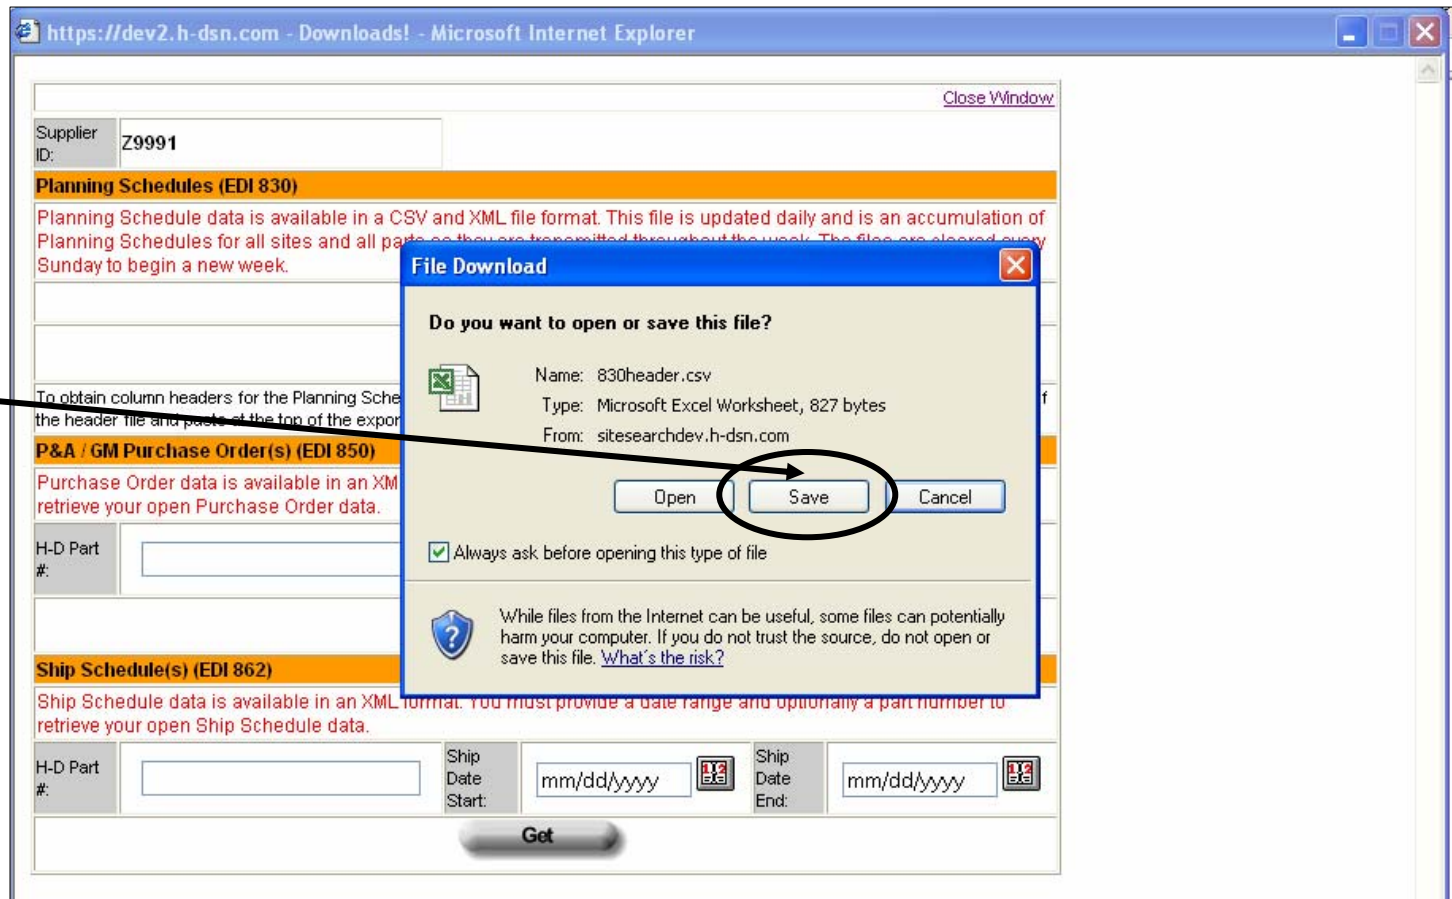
https://dev2.h-dsn.com - Downloads! - Microsoft Internet Explorer

Close Window

Supplier ID: Z9991

Planning Schedules (EDI 830)

Planning Schedule data is available in a CSV and XML file format. This file is updated daily and is an accumulation of Planning Schedules for all sites and all pa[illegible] Sunday to begin a new week.

To obtain column headers for the Planning Sche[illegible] f the header file and paste at the top of the expor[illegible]

P&A / GM Purchase Order(s) (EDI 850)

Purchase Order data is available in an XM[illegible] retrieve your open Purchase Order data.

H-D Part #:

Ship Schedule(s) (EDI 862)

Ship Schedule data is available in an XML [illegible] retrieve your open Ship Schedule data.

H-D Part #:

Ship Date Start: mm/dd/yyyy

Ship Date End: mm/dd/yyyy

Get

File Download

Do you want to open or save this file?

Name: 830header.csv
Type: Microsoft Excel Worksheet, 827 bytes
From: sitesearchdev.h-dsn.com

Open Save Cancel

Always ask before opening this type of file

While files from the Internet can be useful, some files can potentially harm your computer. If you do not trust the source, do not open or save this file. What's the risk?